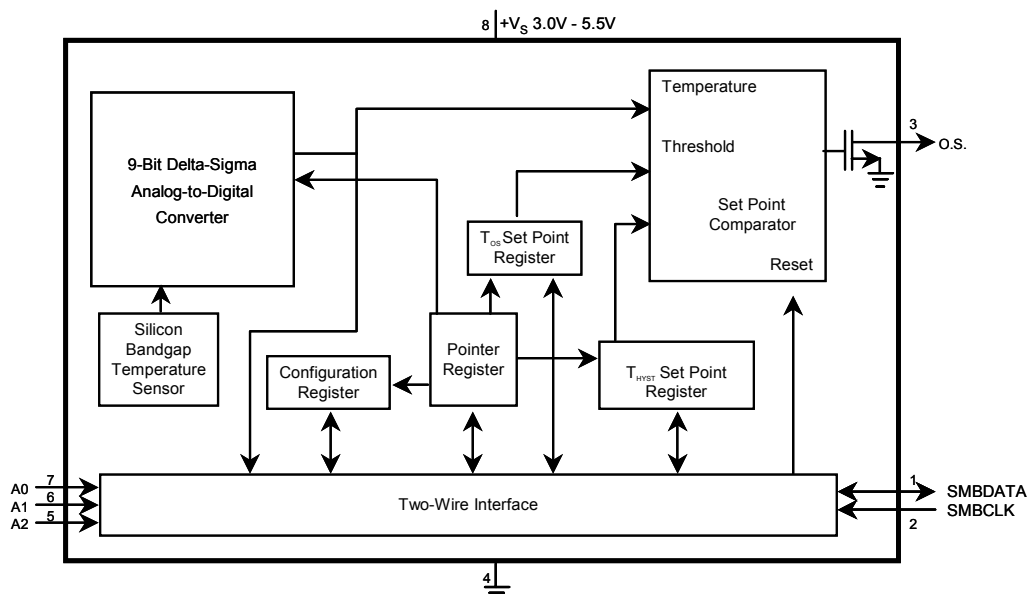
8 $+V_S$ 3.0V - 5.5V

9-Bit Delta-Sigma Analog-to-Digital Converter

Temperature

Threshold

Set Point Comparator

Reset

3 O.S.

$T_{OS}$ Set Point Register

Silicon Bandgap Temperature Sensor

Configuration Register

Pointer Register

$T_{HYST}$ Set Point Register

A0 7
A1 6
A2 5

Two-Wire Interface

1 SMBDATA
2 SMBCLK

4